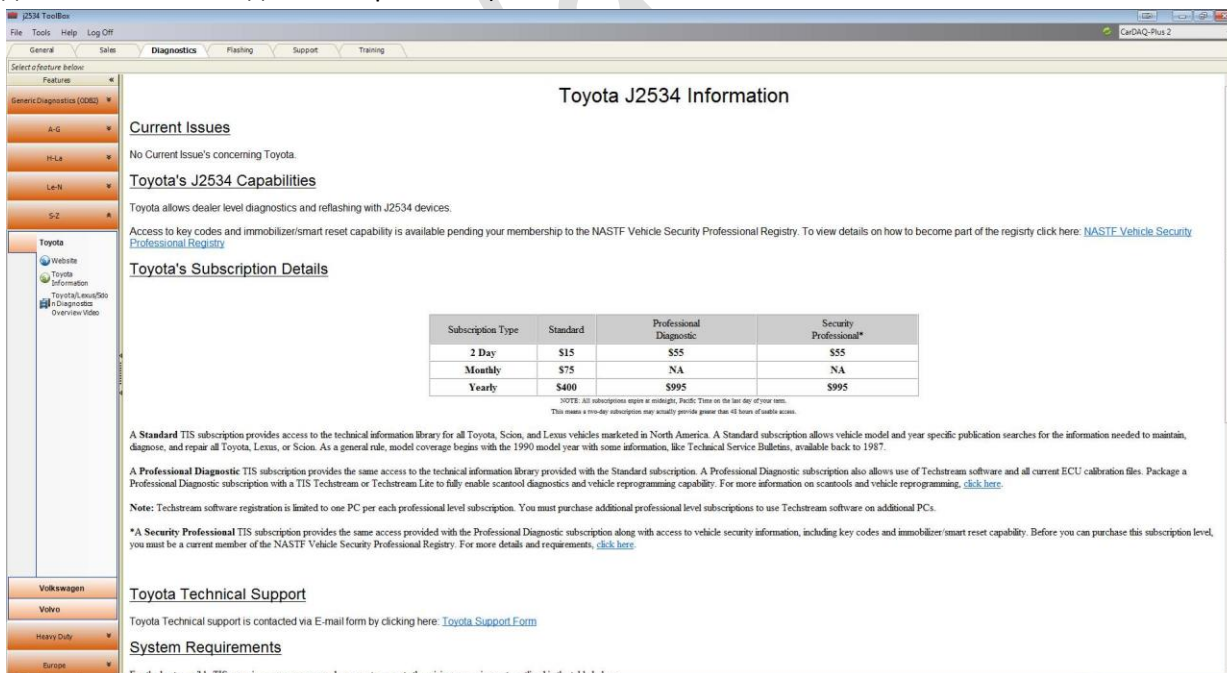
J2534 ToolBox
File Tools Help Log Off
CarDAQ-Plus 2
General Sales Diagnostics Flashing Support Training
Select a feature below
Features
Generic Diagnostics (OBD2)
A-G
H-La
Le-N
S-Z
Toyota
Website
Toyota Information
Toyota/Lexus/Scion Diagnostics Overview Video
Volkswagen
Volvo
Heavy Duty
Europe

Toyota J2534 Information

Current Issues

No Current Issue's concerning Toyota.

Toyota's J2534 Capabilities

Toyota allows dealer level diagnostics and reflashing with J2534 devices.

Access to key codes and immobilizer/smart reset capability is available pending your membership to the NASTF Vehicle Security Professional Registry. To view details on how to become part of the regisrty click here: NASTF Vehicle Security Professional Registry

Toyota's Subscription Details

| Subscription Type | Standard | Professional Diagnostic | Security Professional* |
|---|---|---|---|
| 2 Day | \$15 | \$55 | \$55 |
| Monthly | \$75 | NA | NA |
| Yearly | \$400 | \$995 | \$995 |

NOTE: All subscriptions expire at midnight, Pacific Time on the last day of your term.
This means a two-day subscription may actually provide greater than 48 hours of usable access.

A Standard TIS subscription provides access to the technical information library for all Toyota, Scion, and Lexus vehicles marketed in North America. A Standard subscription allows vehicle model and year specific publication searches for the information needed to maintain, diagnose, and repair all Toyota, Lexus, or Scion. As a general rule, model coverage begins with the 1990 model year with some information, like Technical Service Bulletins, available back to 1987.

A Professional Diagnostic TIS subscription provides the same access to the technical information library provided with the Standard subscription. A Professional Diagnostic subscription also allows use of Techstream software and all current ECU calibration files. Package a Professional Diagnostic subscription with a TIS Techstream or Techstream Lite to fully enable scantool diagnostics and vehicle reprogramming capability. For more information on scantools and vehicle reprogramming, click here.

Note: Techstream software registration is limited to one PC per each professional level subscription. You must purchase additional professional level subscriptions to use Techstream software on additional PCs.

*A Security Professional TIS subscription provides the same access provided with the Professional Diagnostic subscription along with access to vehicle security information, including key codes and immobilizer/smart reset capability. Before you can purchase this subscription level, you must be a current member of the NASTF Vehicle Security Professional Registry. For more details and requirements, click here.

Toyota Technical Support

Toyota Technical support is contacted via E-mail form by clicking here: Toyota Support Form

System Requirements

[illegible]